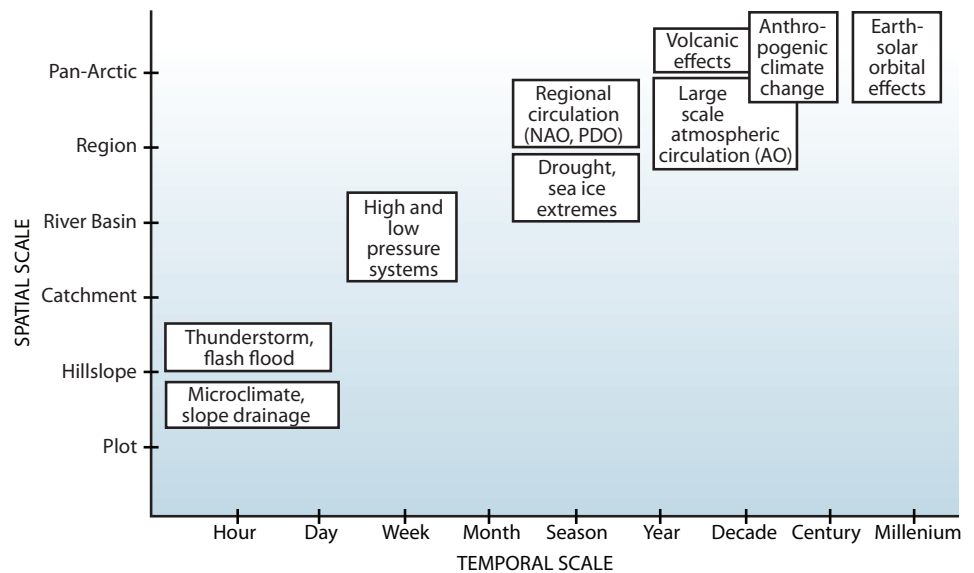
SPATIAL SCALE

Pan-Arctic
Region
River Basin
Catchment
Hillslope
Plot

Volcanic effects

Anthropogenic climate change

Earth-solar orbital effects

Regional circulation (NAO, PDO)

Large scale atmospheric circulation (AO)

Drought, sea ice extremes

High and low pressure systems

Thunderstorm, flash flood

Microclimate, slope drainage

Hour Day Week Month Season Year Decade Century Millenium

TEMPORAL SCALE